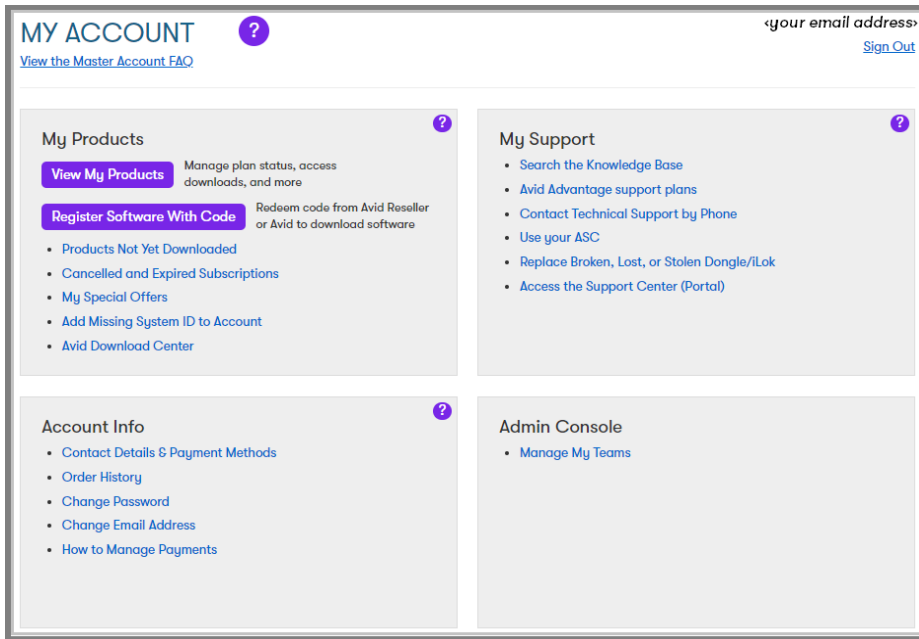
MY ACCOUNT ?
View the Master Account FAQ

‹your email address›
Sign Out

My Products ?

View My Products Manage plan status, access downloads, and more

Register Software With Code Redeem code from Avid Reseller or Avid to download software

- Products Not Yet Downloaded
- Cancelled and Expired Subscriptions
- My Special Offers
- Add Missing System ID to Account
- Avid Download Center

My Support ?

- Search the Knowledge Base
- Avid Advantage support plans
- Contact Technical Support by Phone
- Use your ASC
- Replace Broken, Lost, or Stolen Dongle/iLok
- Access the Support Center (Portal)

Account Info ?

- Contact Details & Payment Methods
- Order History
- Change Password
- Change Email Address
- How to Manage Payments

Admin Console

- Manage My Teams